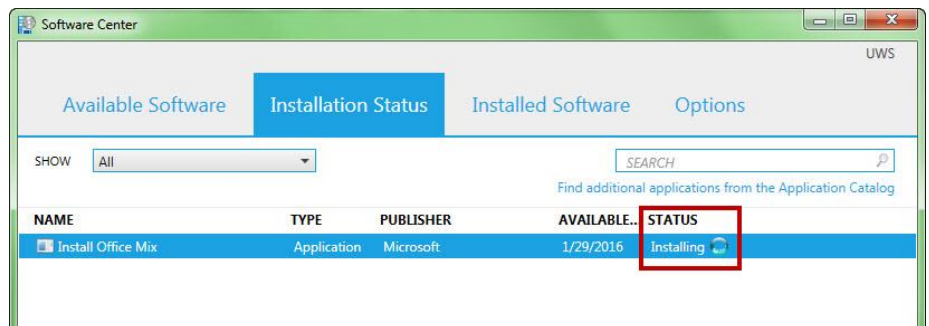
Software Center

UWS

Available Software Installation Status Installed Software Options

SHOW All

SEARCH

Find additional applications from the Application Catalog

| NAME | TYPE | PUBLISHER | AVAILABLE... | STATUS |
|---|---|---|---|---|
| Install Office Mix | Application | Microsoft | 1/29/2016 | Installing |